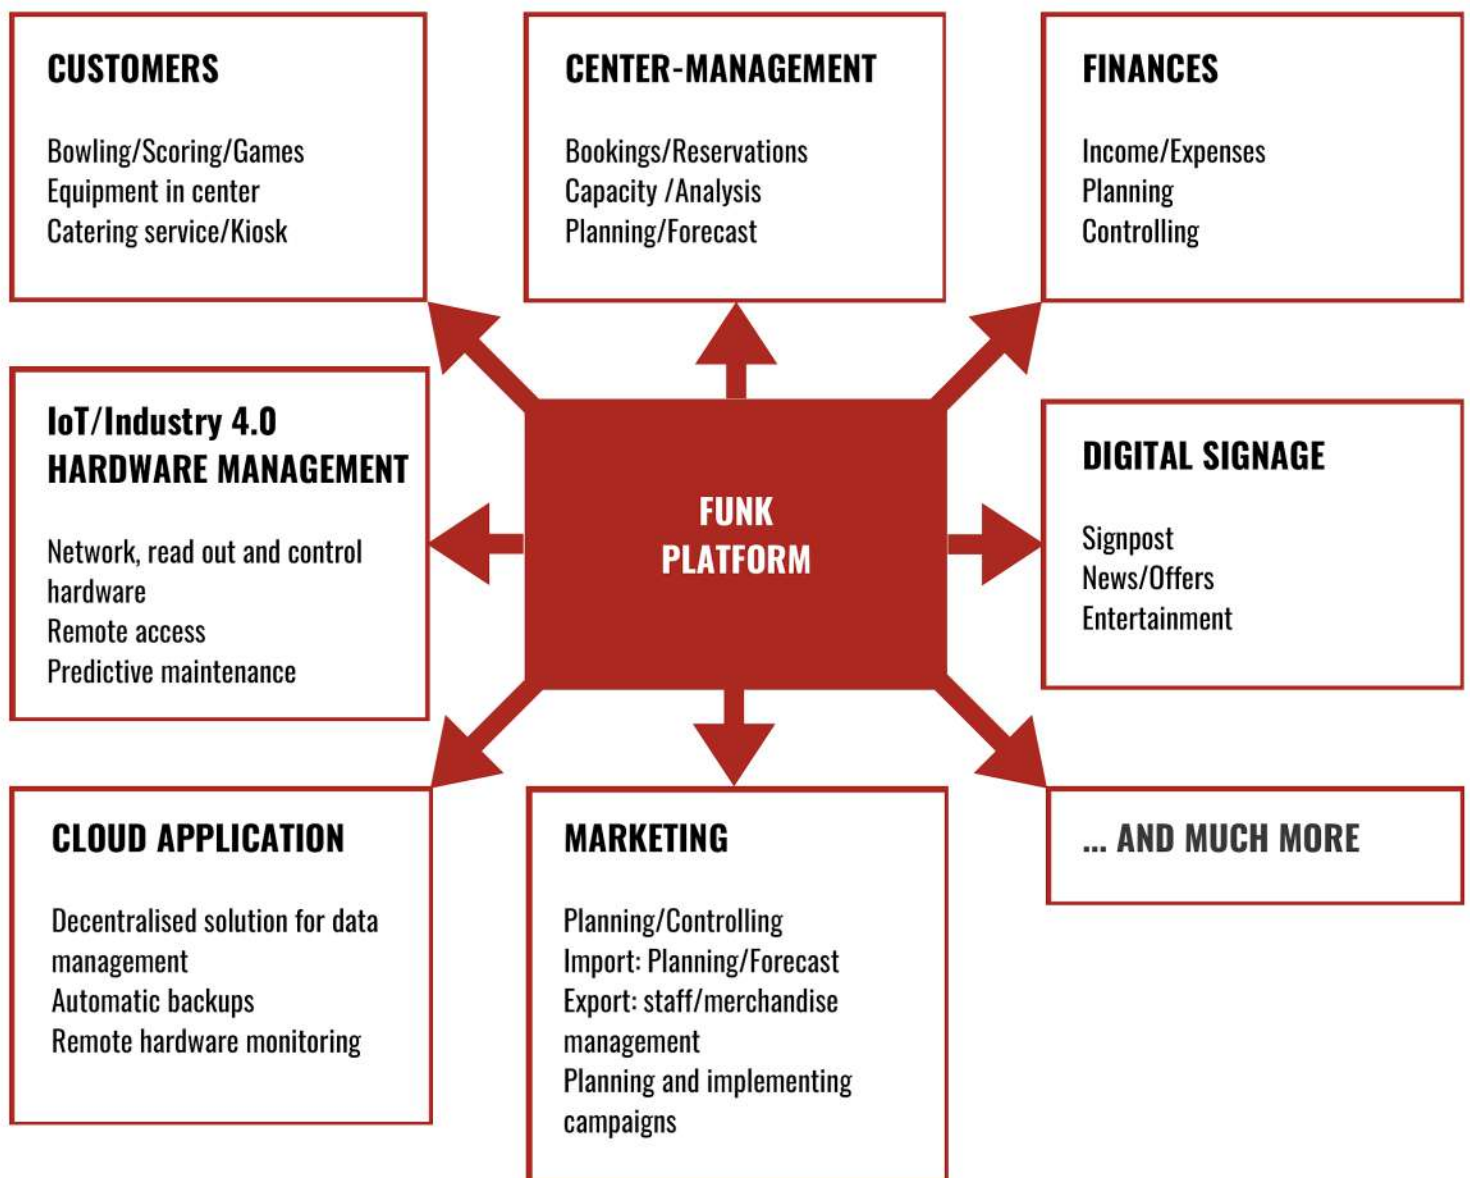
CUSTOMERS

Bowling/Scoring/Games
Equipment in center
Catering service/Kiosk

CENTER-MANAGEMENT

Bookings/Reservations
Capacity /Analysis
Planning/Forecast

FINANCES

Income/Expenses
Planning
Controlling

IoT/Industry 4.0
HARDWARE MANAGEMENT

Network, read out and control hardware
Remote access
Predictive maintenance

FUNK
PLATFORM

DIGITAL SIGNAGE

Signpost
News/Offers
Entertainment

CLOUD APPLICATION

Decentralised solution for data management
Automatic backups
Remote hardware monitoring

MARKETING

Planning/Controlling
Import: Planning/Forecast
Export: staff/merchandise management
Planning and implementing campaigns

... AND MUCH MORE